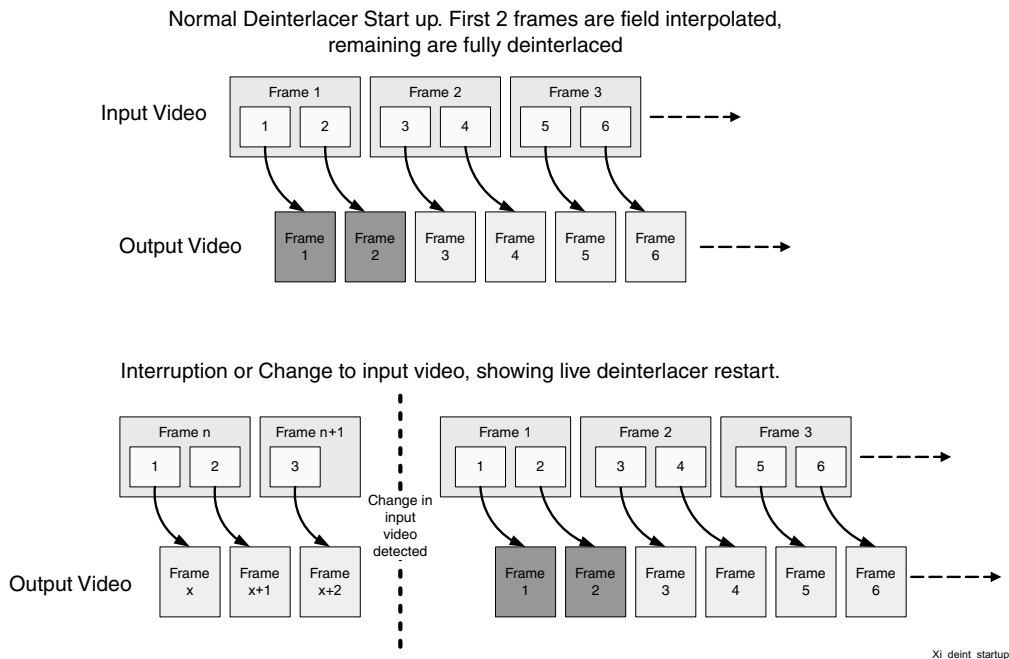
Normal Deinterlacer Start up. First 2 frames are field interpolated, remaining are fully deinterlaced

Input Video

Frame 1
1
2

Frame 2
3
4

Frame 3
5
6

Output Video

Frame 1
Frame 2
Frame 3
Frame 4
Frame 5
Frame 6

Interruption or Change to input video, showing live deinterlacer restart.

Frame n
1
2

Frame n+1
3

Change in input video detected

Frame 1
1
2

Frame 2
3
4

Frame 3
5
6

Output Video

Frame x
Frame x+1
Frame x+2
Frame 1
Frame 2
Frame 3
Frame 4
Frame 5
Frame 6

Xi deint startup